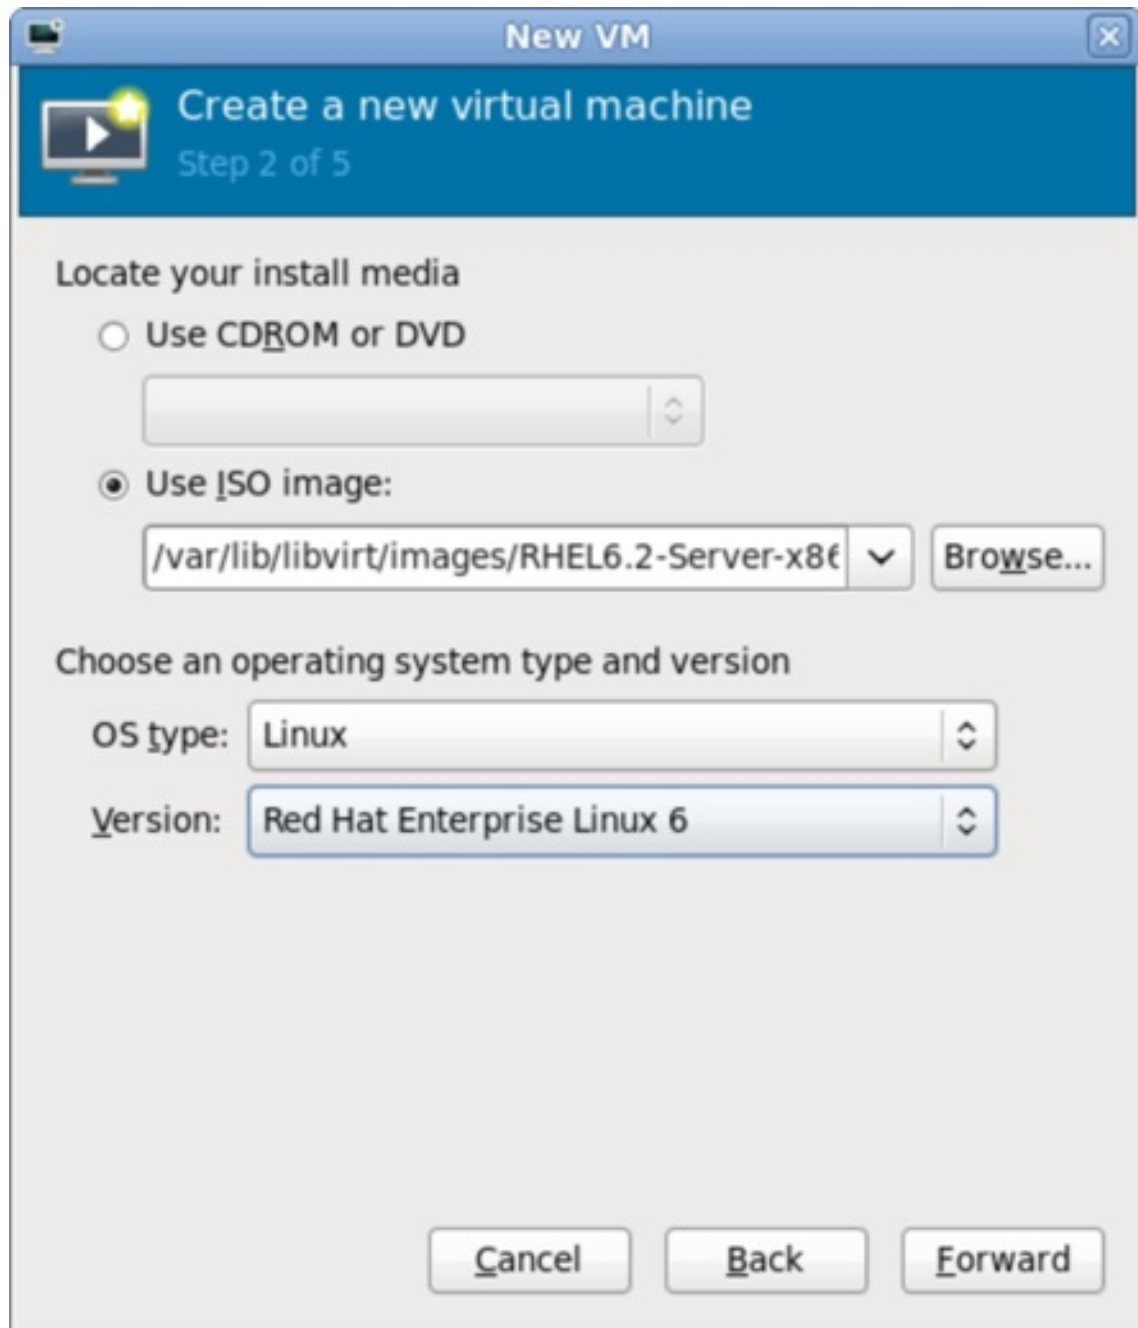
New VM

Create a new virtual machine

Step 2 of 5

Locate your install media

Use CDROM or DVD

Use ISO image:

/var/lib/libvirt/images/RHEL6.2-Server-x8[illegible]

Browse...

Choose an operating system type and version

OS type: Linux

Version: Red Hat Enterprise Linux 6

Cancel

Back

Forward